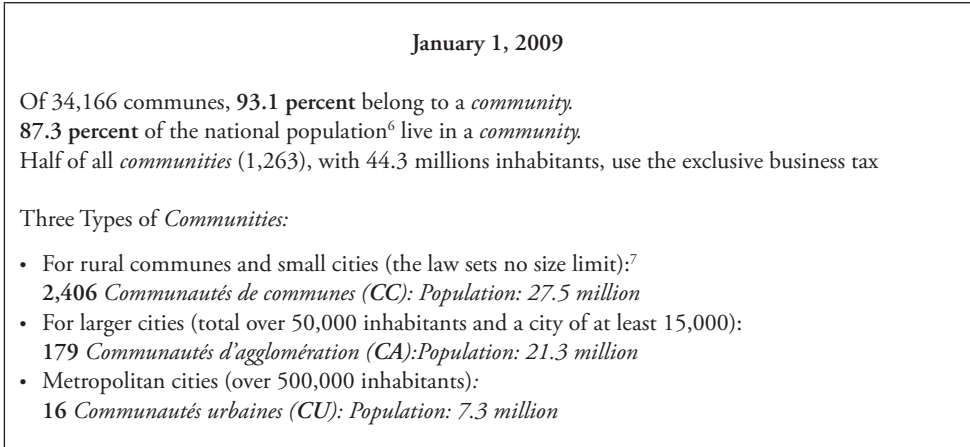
January 1, 2009

Of 34,166 communes, 93.1 percent belong to a *community.*
87.3 percent of the national population$^{6}$ live in a *community.*
Half of all *communities* (1,263), with 44.3 millions inhabitants, use the exclusive business tax

Three Types of *Communities:*

• For rural communes and small cities (the law sets no size limit):$^{7}$
2,406 *Communautés de communes (CC): Population: 27.5 million*
• For larger cities (total over 50,000 inhabitants and a city of at least 15,000):
179 *Communautés d'agglomération (CA):Population: 21.3 million*
• Metropolitan cities (over 500,000 inhabitants)*:*
16 *Communautés urbaines (CU): Population: 7.3 million*